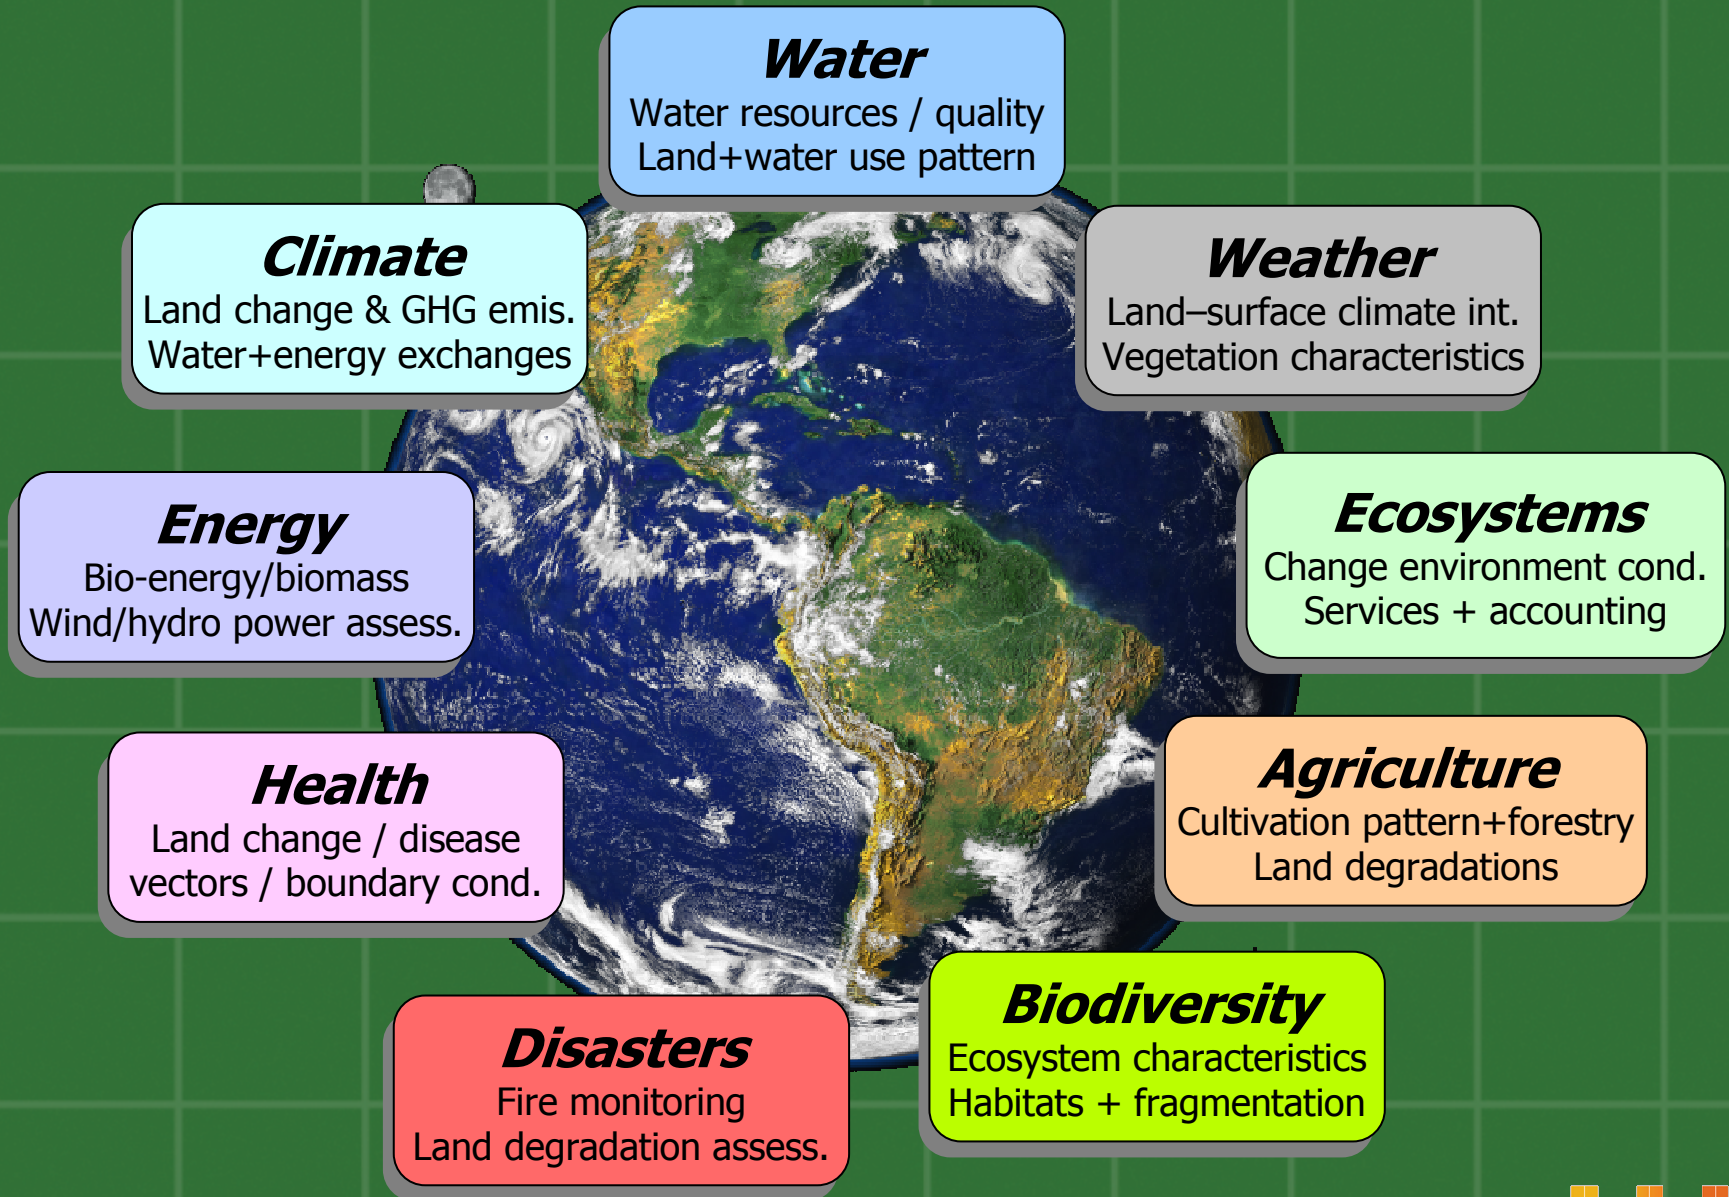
Water
Water resources / quality
Land+water use pattern

Climate
Land change & GHG emis.
Water+energy exchanges

Weather
Land–surface climate int.
Vegetation characteristics

Energy
Bio-energy/biomass
Wind/hydro power assess.

Ecosystems
Change environment cond.
Services + accounting

Health
Land change / disease
vectors / boundary cond.

Agriculture
Cultivation pattern+forestry
Land degradations

Biodiversity
Ecosystem characteristics
Habitats + fragmentation

Disasters
Fire monitoring
Land degradation assess.